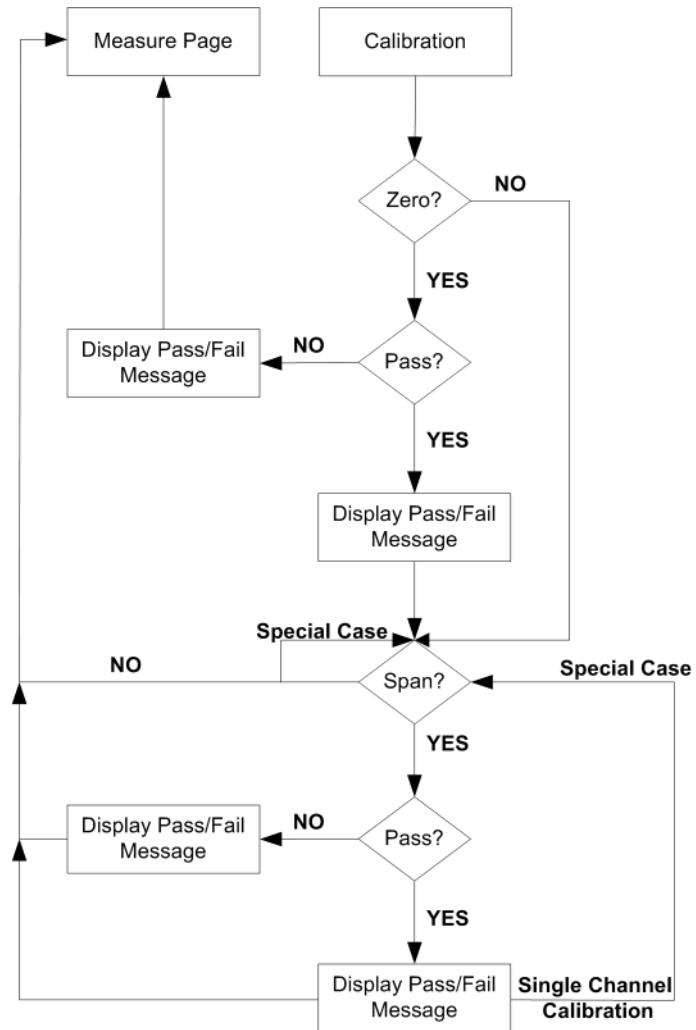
Measure Page

Calibration

Zero?

NO

YES

Display Pass/Fail Message

NO

Pass?

YES

Display Pass/Fail Message

Special Case

NO

Span?

Special Case

YES

Display Pass/Fail Message

NO

Pass?

YES

Display Pass/Fail Message

Single Channel Calibration